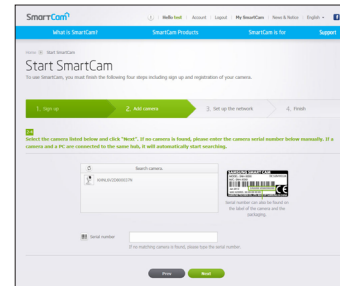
SmartCam

Hello test | Account | Logout | My SmartCam | News & Notice | English

What is SmartCam? SmartCam Products SmartCam is for Support

Home > Start SmartCam

Start SmartCam

To use SmartCam, you must finish the following four steps including sign up and registration of your camera.

1. Sign up 2. Add camera 3. Set up the network 4. Finish

Select the camera listed below and click "Next". If no camera is found, please enter the camera serial number below manually. If a camera and a PC are connected to the same hub, it will automatically start searching.

Search camera

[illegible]

SAMSUNG SMART CAM

Serial number can also be found on the back of the camera and the packaging.

Serial number

If no matching camera is found, please type the serial number.

Prev Next